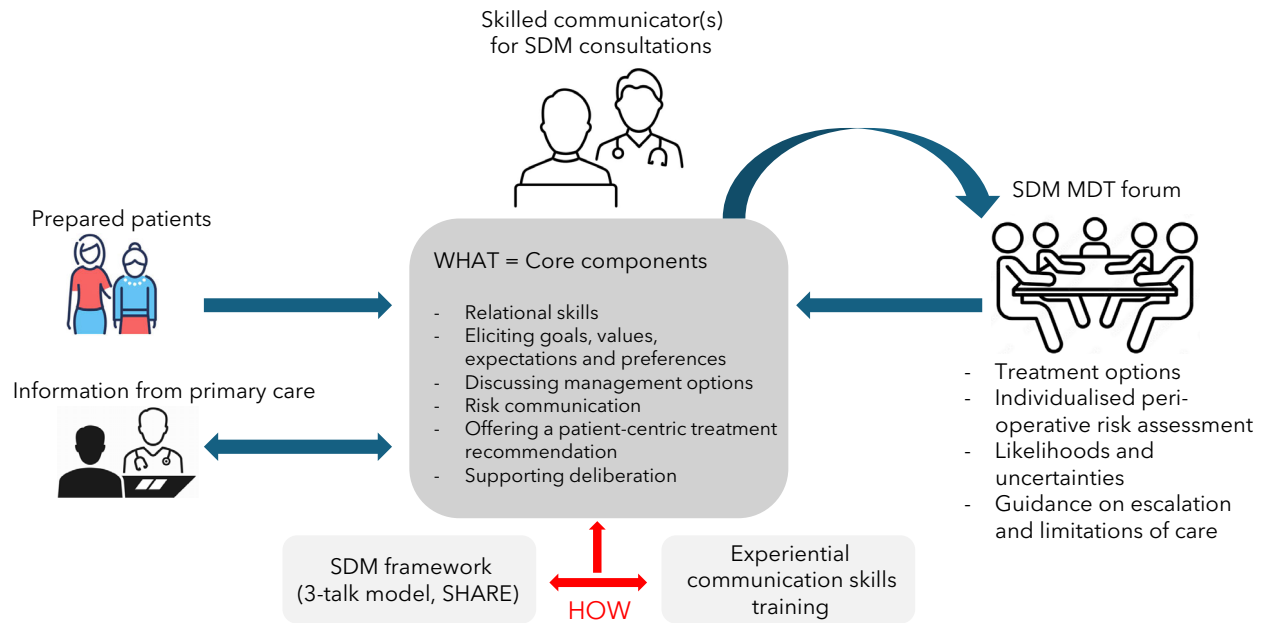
Skilled communicator(s) for SDM consultations

Prepared patients

Information from primary care

WHAT = Core components

- Relational skills
- Eliciting goals, values, expectations and preferences
- Discussing management options
- Risk communication
- Offering a patient-centric treatment recommendation
- Supporting deliberation

SDM MDT forum

- Treatment options
- Individualised peri-operative risk assessment
- Likelihoods and uncertainties
- Guidance on escalation and limitations of care

SDM framework (3-talk model, SHARE)

HOW

Experiential communication skills training